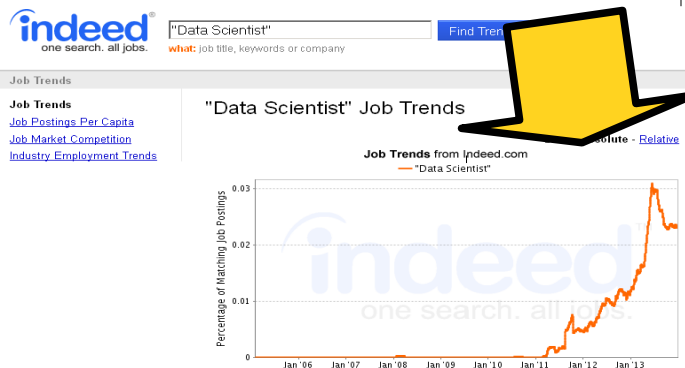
indeed®
one search. all jobs.

"Data Scientist"
what: job title, keywords or company
Find Trend

Job Trends

Job Trends
Job Postings Per Capita
Job Market Competition
Industry Employment Trends

"Data Scientist" Job Trends

olute - Relative

Job Trends from Indeed.com
"Data Scientist"

Percentage of Matching Job Postings

0.03
0.02
0.01
0

Jan '06 Jan '07 Jan '08 Jan '09 Jan '10 Jan '11 Jan '12 Jan '13

indeed
one search. all jobs.